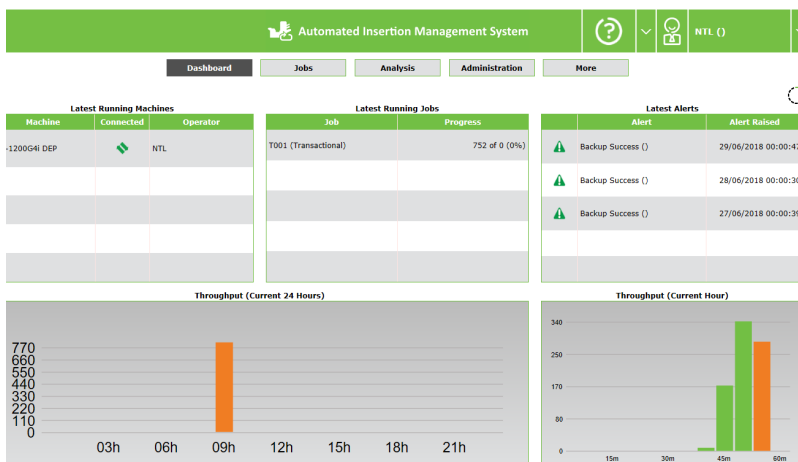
Automated Insertion Management System

NTL ()

Dashboard
Jobs
Analysis
Administration
More

Latest Running Machines

| Machine | Connected | Operator |
|---|---|---|
| -1200G4i DEP | | NTL |
| | | |
| | | |
| | | |
| | | |

Latest Running Jobs

| Job | Progress |
|---|---|
| T001 (Transactional) | 752 of 0 (0%) |
| | |
| | |
| | |
| | |

Latest Alerts

| | Alert | Alert Raised |
|---|---|---|
| | Backup Success () | 29/06/2018 00:00:4 |
| | Backup Success () | 28/06/2018 00:00:3 |
| | Backup Success () | 27/06/2018 00:00:3 |
| | | |
| | | |

Throughput (Current 24 Hours)

770
660
550
440
330
220
110
0
03h
06h
09h
12h
15h
18h
21h

Throughput (Current Hour)

340
250
170
80
0
15m
30m
45m
60m